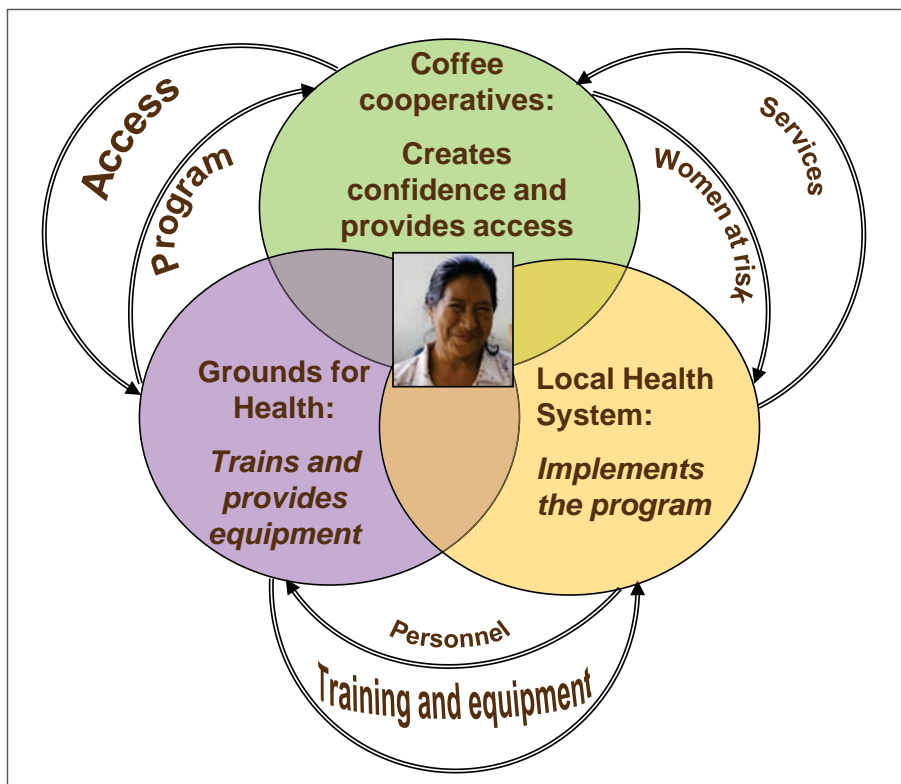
Access

Program

Coffee cooperatives:

Creates confidence and provides access

Services

Women at risk

Grounds for Health:

*Trains and provides equipment*

Local Health System:

*Implements the program*

Personnel

Training and equipment